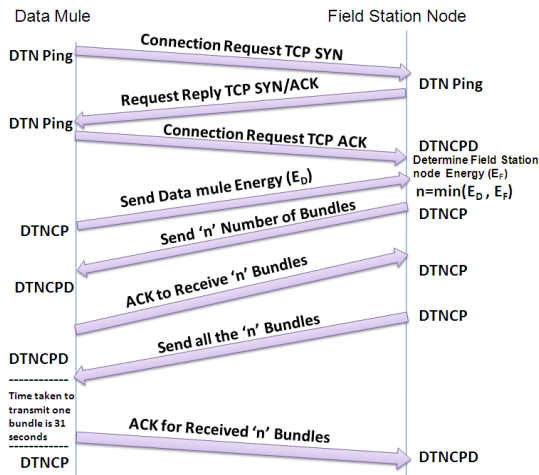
Data Mule

Field Station Node

DTN Ping

Connection Request TCP SYN

DTN Ping

Request Reply TCP SYN/ACK

DTN Ping

Connection Request TCP ACK

DTNCPD

Determine Field Station node Energy ($E_F$)

Send Data mule Energy ($E_D$)

n=min($E_D$ , $E_F$)

DTNCP

Send 'n' Number of Bundles

DTNCP

DTNCP

DTNCPD

ACK to Receive 'n' Bundles

DTNCP

Send all the 'n' Bundles

DTNCPD

------------

Time taken to transmit one bundle is 31 seconds

------------

ACK for Received 'n' Bundles

DTNCP

DTNCPD